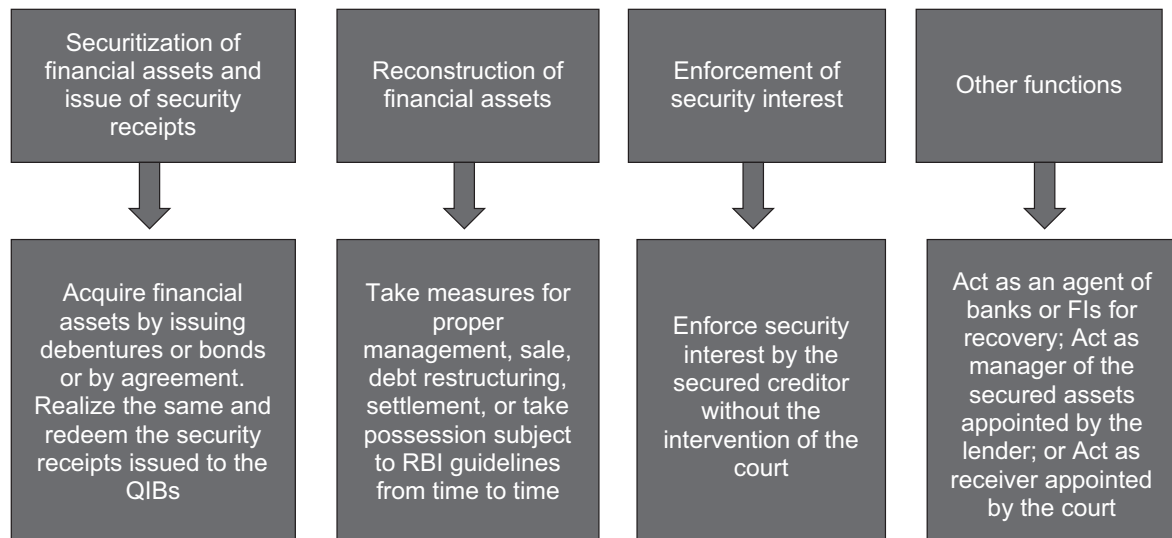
Securitization of financial assets and issue of security receipts

Acquire financial assets by issuing debentures or bonds or by agreement. Realize the same and redeem the security receipts issued to the QIBs

Reconstruction of financial assets

Take measures for proper management, sale, debt restructuring, settlement, or take possession subject to RBI guidelines from time to time

Enforcement of security interest

Enforce security interest by the secured creditor without the intervention of the court

Other functions

Act as an agent of banks or FIs for recovery; Act as manager of the secured assets appointed by the lender; or Act as receiver appointed by the court